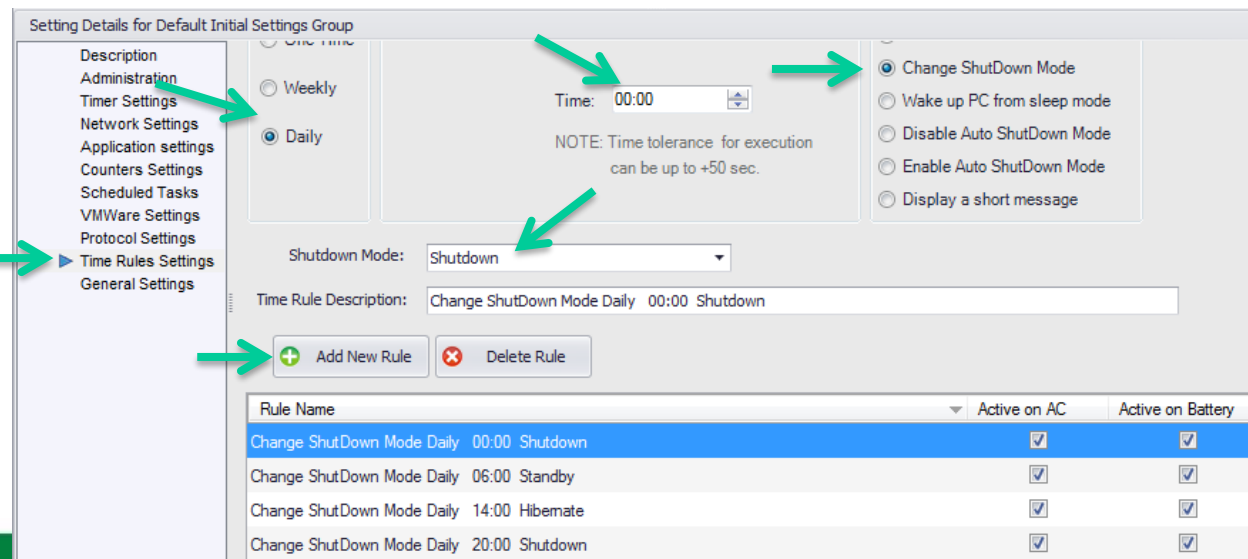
Setting Details for Default Initial Settings Group

Description
Administration
Timer Settings
Network Settings
Application settings
Counters Settings
Scheduled Tasks
VMWare Settings
Protocol Settings
Time Rules Settings
General Settings

One Time

Weekly

Daily

Time: 00:00

NOTE: Time tolerance for execution can be up to +50 sec.

Change ShutDown Mode
Wake up PC from sleep mode
Disable Auto ShutDown Mode
Enable Auto ShutDown Mode
Display a short message

Shutdown Mode: Shutdown

Time Rule Description: Change ShutDown Mode Daily 00:00 Shutdown

Add New Rule

Delete Rule

| Rule Name | Active on AC | Active on Battery |
|---|---|---|
| Change ShutDown Mode Daily 00:00 Shutdown | ☑ | ☑ |
| Change ShutDown Mode Daily 06:00 Standby | ☑ | ☑ |
| Change ShutDown Mode Daily 14:00 Hibernate | ☑ | ☑ |
| Change ShutDown Mode Daily 20:00 Shutdown | ☑ | ☑ |